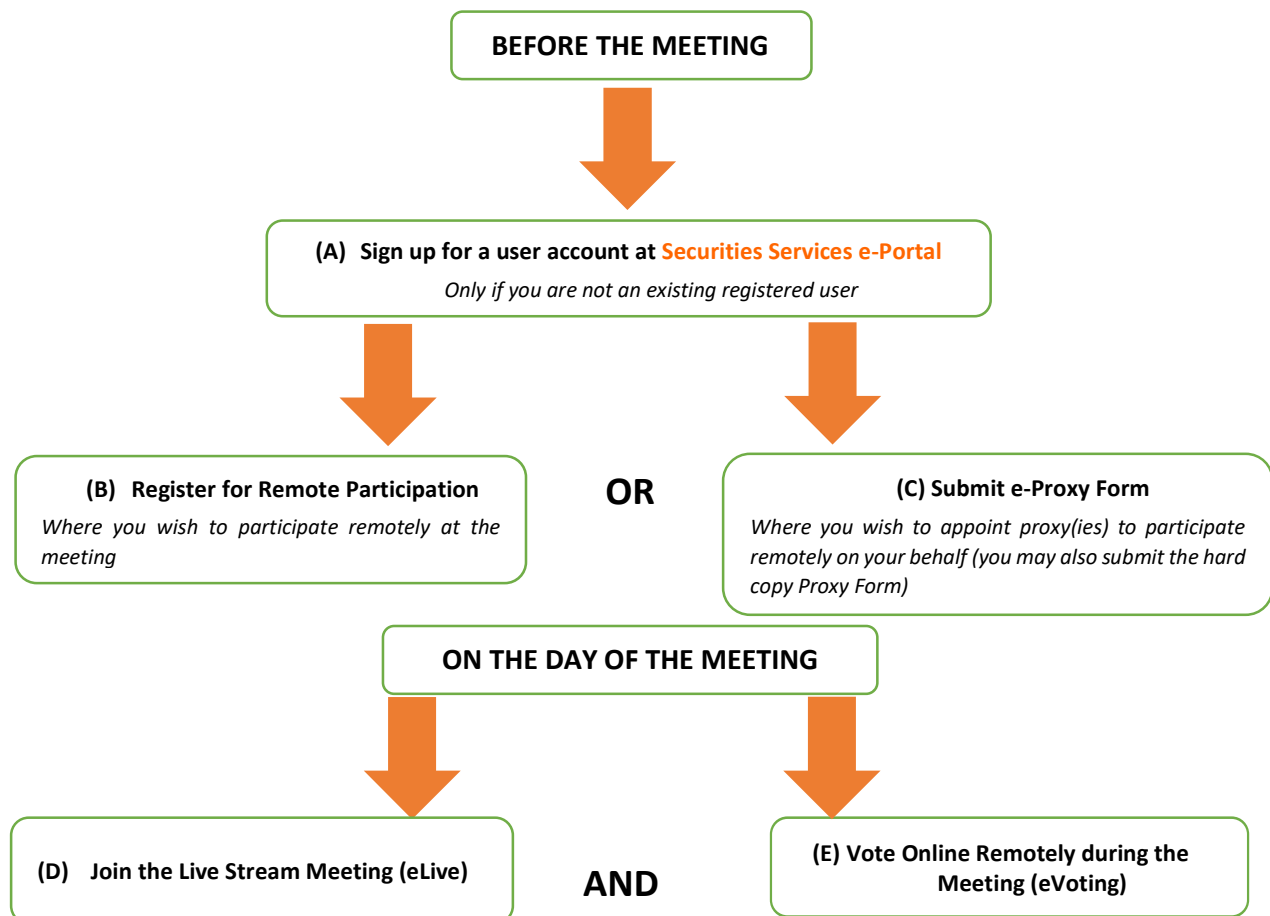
BEFORE THE MEETING

(A) Sign up for a user account at Securities Services e-Portal

Only if you are not an existing registered user

(B) Register for Remote Participation

Where you wish to participate remotely at the meeting

OR

(C) Submit e-Proxy Form

Where you wish to appoint proxy(ies) to participate remotely on your behalf (you may also submit the hard copy Proxy Form)

ON THE DAY OF THE MEETING

(D) Join the Live Stream Meeting (eLive)

AND

(E) Vote Online Remotely during the Meeting (eVoting)